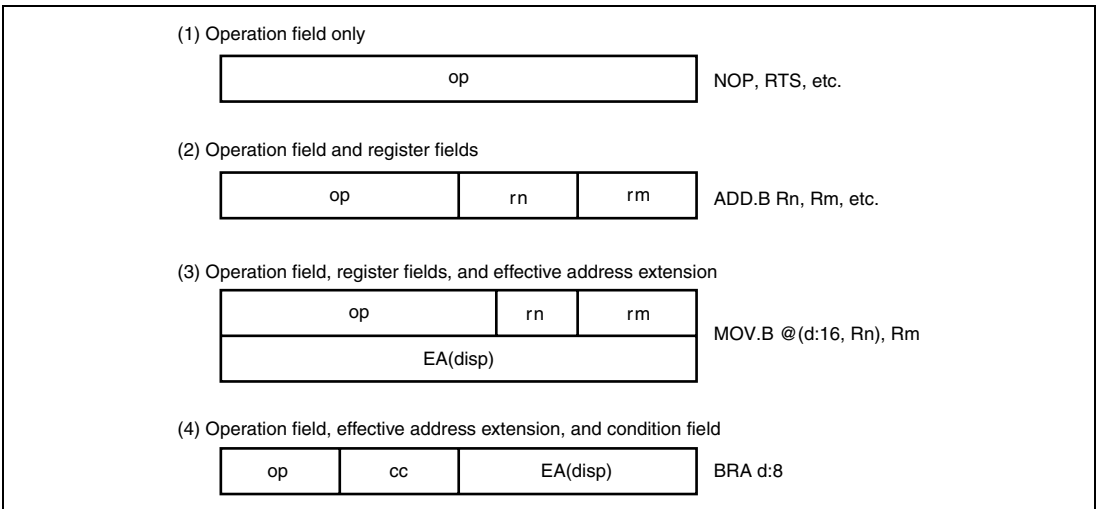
(1) Operation field only

| op |
|---|

NOP, RTS, etc.

(2) Operation field and register fields

| op | rn | rm |
|---|---|---|

ADD.B Rn, Rm, etc.

(3) Operation field, register fields, and effective address extension

| op | rn | rm |
|---|---|---|
| EA(disp) | | |

MOV.B @(d:16, Rn), Rm

(4) Operation field, effective address extension, and condition field

| op | cc | EA(disp) |
|---|---|---|

BRA d:8